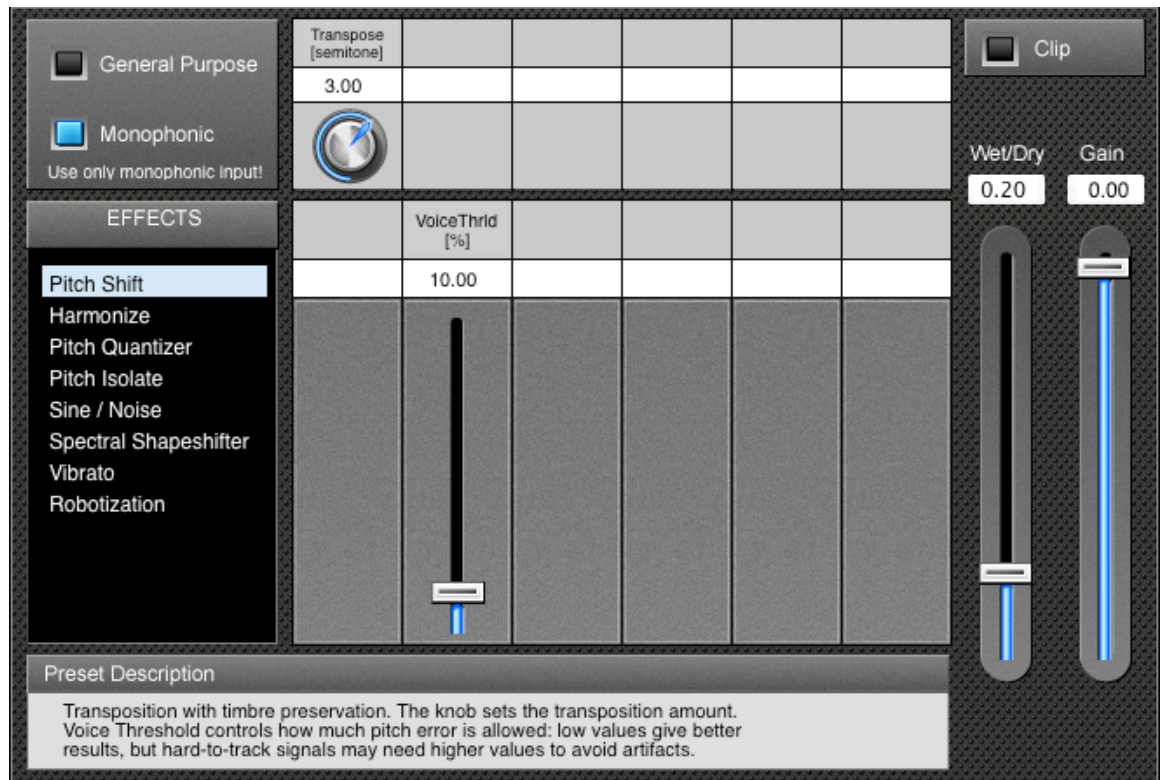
General Purpose

Monophonic
Use only monophonic input!

Transpose [semitone]
3.00

Clip

Wet/Dry
0.20

Gain
0.00

EFFECTS

VoiceThrld [%]
10.00

Pitch Shift
Harmonize
Pitch Quantizer
Pitch Isolate
Sine / Noise
Spectral Shapeshifter
Vibrato
Robotization

Preset Description

Transposition with timbre preservation. The knob sets the transposition amount. Voice Threshold controls how much pitch error is allowed: low values give better results, but hard-to-track signals may need higher values to avoid artifacts.